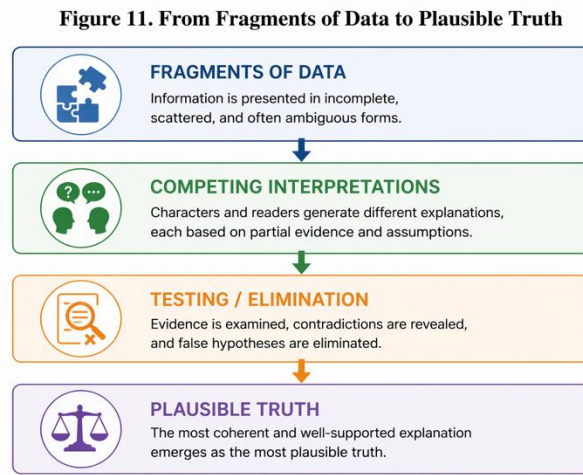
Figure 11. From Fragments of Data to Plausible Truth

FRAGMENTS OF DATA
Information is presented in incomplete, scattered, and often ambiguous forms.

COMPETING INTERPRETATIONS
Characters and readers generate different explanations, each based on partial evidence and assumptions.

TESTING / ELIMINATION
Evidence is examined, contradictions are revealed, and false hypotheses are eliminated.

PLAUSIBLE TRUTH
The most coherent and well-supported explanation emerges as the most plausible truth.